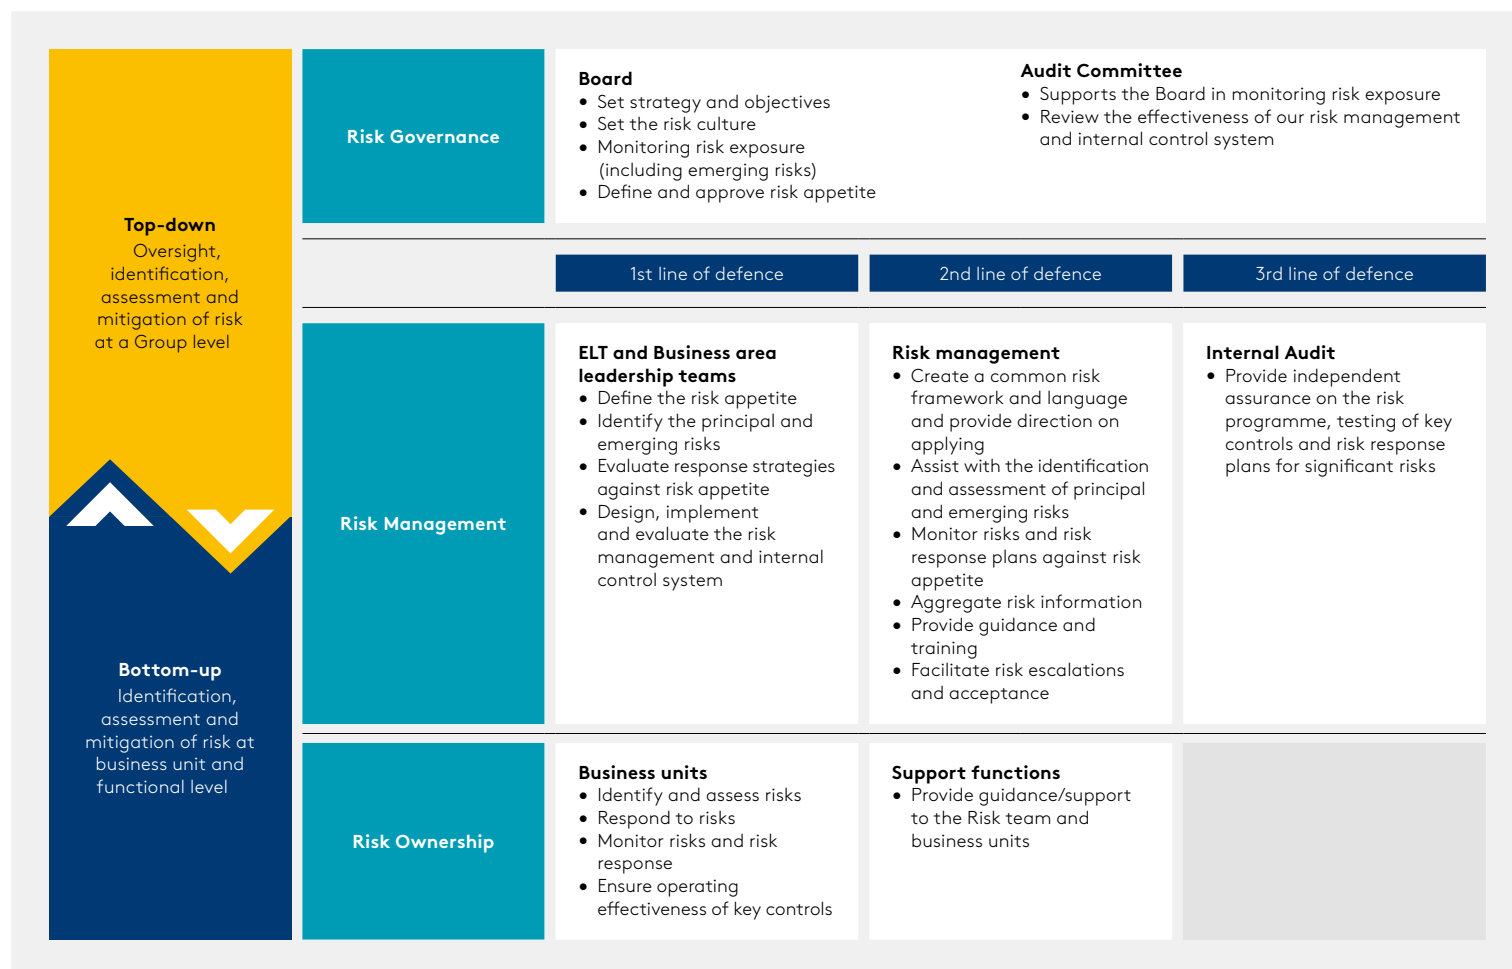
Top-down
Oversight, identification, assessment and mitigation of risk at a Group level

Bottom-up
Identification, assessment and mitigation of risk at business unit and functional level

Risk Governance

Board
• Set strategy and objectives
• Set the risk culture
• Monitoring risk exposure (including emerging risks)
• Define and approve risk appetite

Audit Committee
• Supports the Board in monitoring risk exposure
• Review the effectiveness of our risk management and internal control system

1st line of defence

2nd line of defence

3rd line of defence

Risk Management

ELT and Business area leadership teams
• Define the risk appetite
• Identify the principal and emerging risks
• Evaluate response strategies against risk appetite
• Design, implement and evaluate the risk management and internal control system

Risk management
• Create a common risk framework and language and provide direction on applying
• Assist with the identification and assessment of principal and emerging risks
• Monitor risks and risk response plans against risk appetite
• Aggregate risk information
• Provide guidance and training
• Facilitate risk escalations and acceptance

Internal Audit
• Provide independent assurance on the risk programme, testing of key controls and risk response plans for significant risks

Risk Ownership

Business units
• Identify and assess risks
• Respond to risks
• Monitor risks and risk response
• Ensure operating effectiveness of key controls

Support functions
• Provide guidance/support to the Risk team and business units